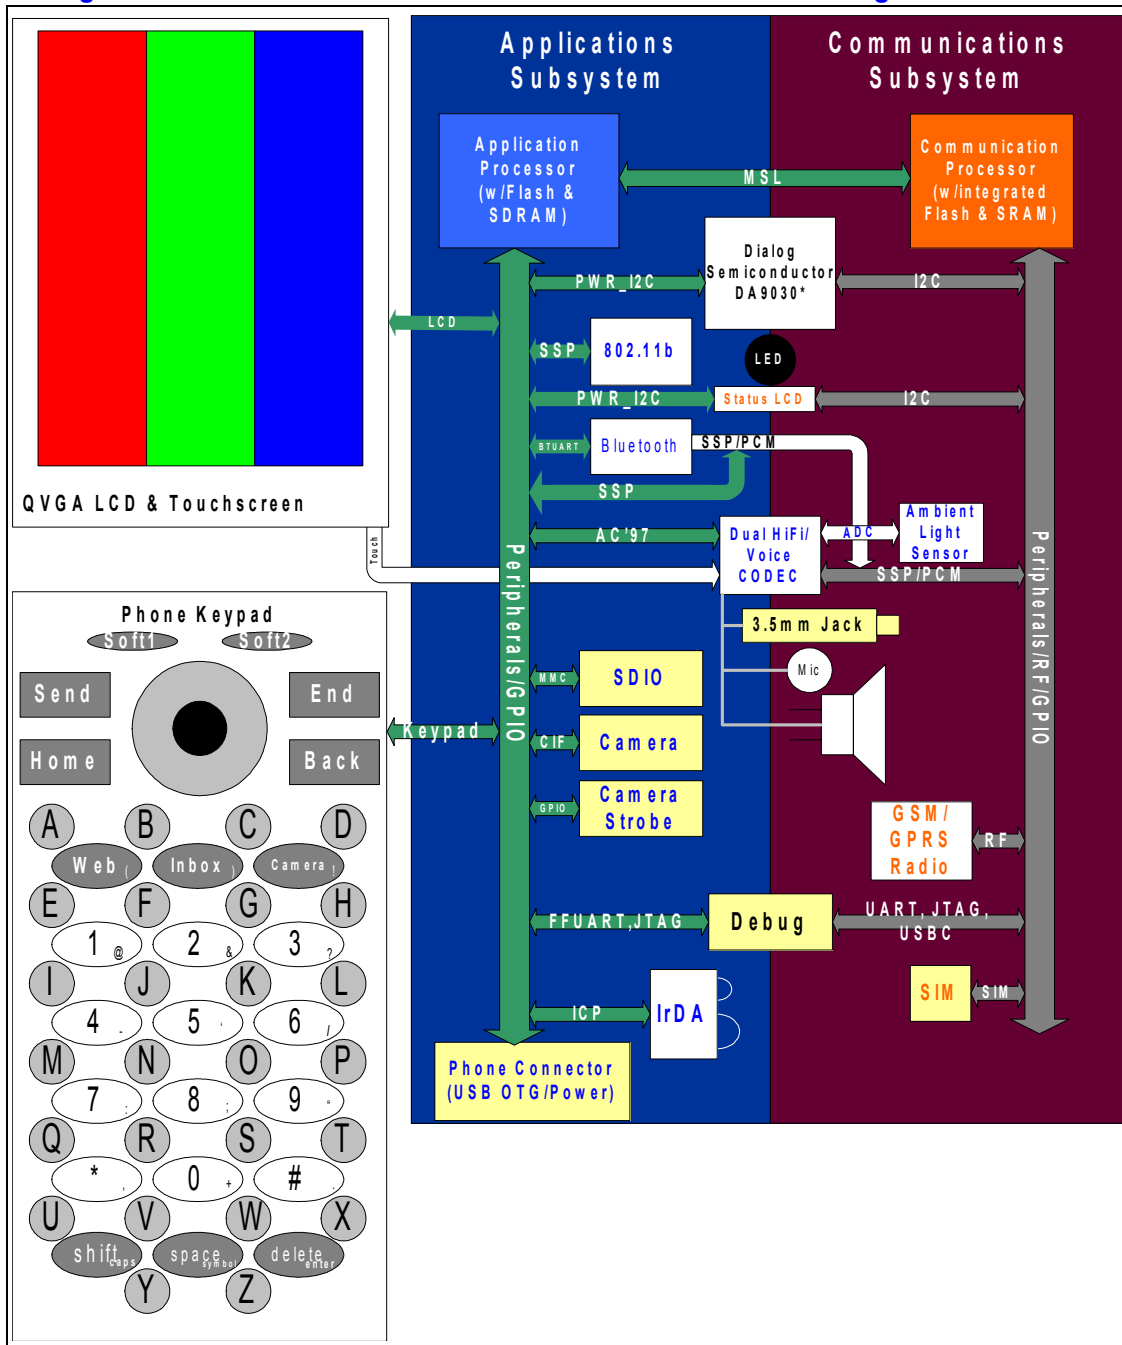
QVGA LCD & Touchscreen

Touch

Phone Keypad
Soft1
Soft2
Send
End
Home
Back
A
B
C
D
Web
Inbox
Camera
E
F
G
H
1 @
2 &
3 ?
I
J
K
L
4
5
6
M
N
O
P
7
8
9
Q
R
S
T
*
0 +
#
U
V
W
X
shift caps
space symbol
delete enter
Y
Z

Applications Subsystem

Communications Subsystem

Application Processor (w/Flash & SDRAM)

MSL

Communication Processor (w/integrated Flash & SRAM)

Dialog Semiconductor DA9030*

PWR_I2C

I2C

LCD

SSP

802.11b

LED

PWR_I2C

Status LCD

I2C

BTUART

Bluetooth

SSP/PCM

SSP

AC'97

Dual HiFi/ Voice CODEC

ADC

Ambient Light Sensor

SSP/PCM

3.5mm Jack

Mic

Peripherals/GPIO

Peripherals/RF/GPIO

MMC

SDIO

Keypad

CIF

Camera

GPIO

Camera Strobe

GSM/ GPRS Radio

RF

FFUART,JTAG

Debug

UART, JTAG, USBC

SIM

SIM

ICP

IrDA

Phone Connector (USB OTG/Power)